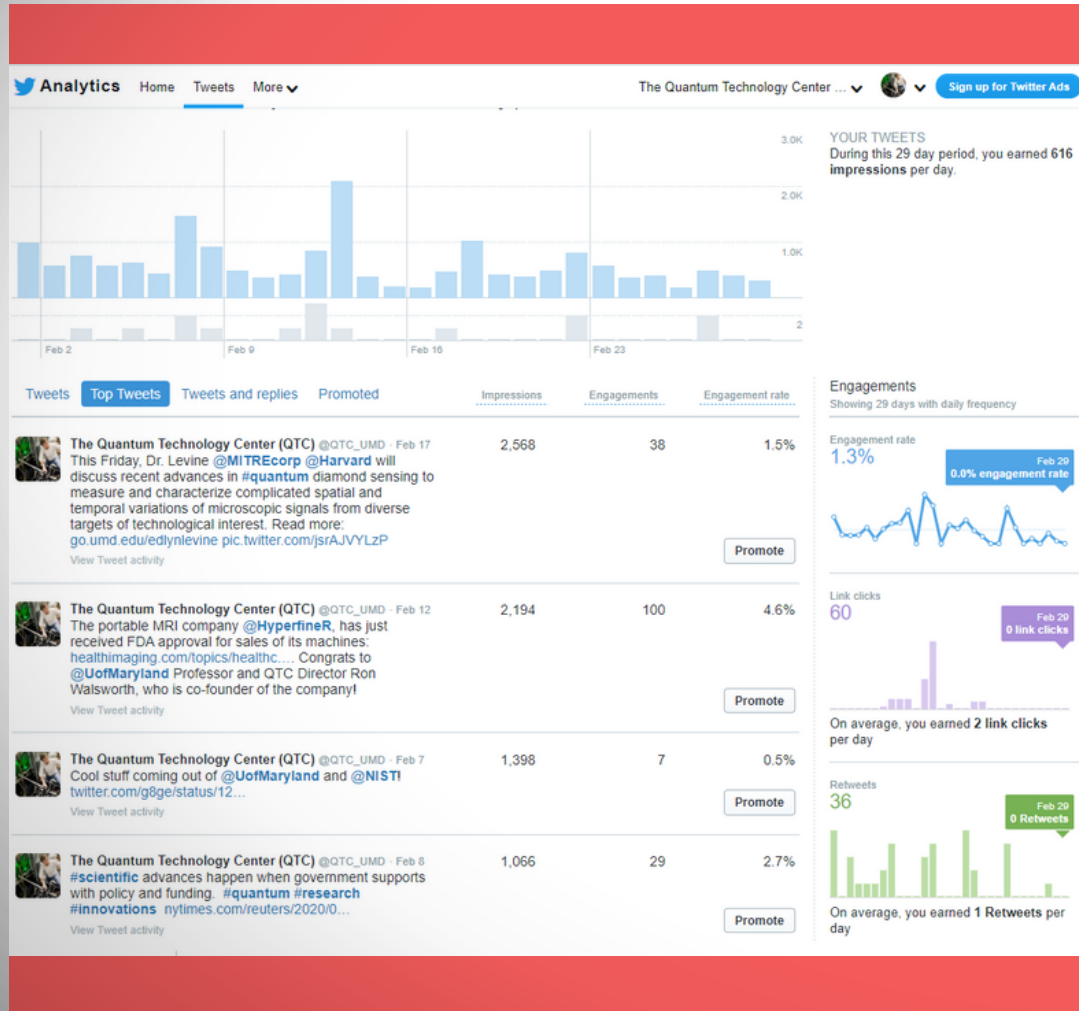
Analytics Home Tweets More

The Quantum Technology Center ...

Sign up for Twitter Ads

3.0K
2.0K
1.0K
2

Feb 2 Feb 9 Feb 16 Feb 23

YOUR TWEETS
During this 29 day period, you earned 616 impressions per day.

Tweets Top Tweets Tweets and replies Promoted

Impressions Engagements Engagement rate

The Quantum Technology Center (QTC) @QTC_UMD · Feb 17
This Friday, Dr. Levine @MITREcorp @Harvard will discuss recent advances in #quantum diamond sensing to measure and characterize complicated spatial and temporal variations of microscopic signals from diverse targets of technological interest. Read more: go.umd.edu/edlynlevine pic.twitter.com/jsrAJVYLzP
View Tweet activity
2,568 38 1.5%
Promote

The Quantum Technology Center (QTC) @QTC_UMD · Feb 12
The portable MRI company @HyperfineR, has just received FDA approval for sales of its machines: healthimaging.com/topics/healthc.... Congrats to @UofMaryland Professor and QTC Director Ron Walsworth, who is co-founder of the company!
View Tweet activity
2,194 100 4.6%
Promote

The Quantum Technology Center (QTC) @QTC_UMD · Feb 7
Cool stuff coming out of @UofMaryland and @NIST!
twitter.com/g8ge/status/12...
View Tweet activity
1,398 7 0.5%
Promote

The Quantum Technology Center (QTC) @QTC_UMD · Feb 8
#scientific advances happen when government supports with policy and funding. #quantum #research #innovations nytimes.com/reuters/2020/0...
View Tweet activity
1,066 29 2.7%
Promote

Engagements
Showing 29 days with daily frequency

Engagement rate
1.3%
Feb 29
0.0% engagement rate

Link clicks
60
Feb 29
0 link clicks
On average, you earned 2 link clicks per day

Retweets
36
Feb 29
0 Retweets
On average, you earned 1 Retweets per day